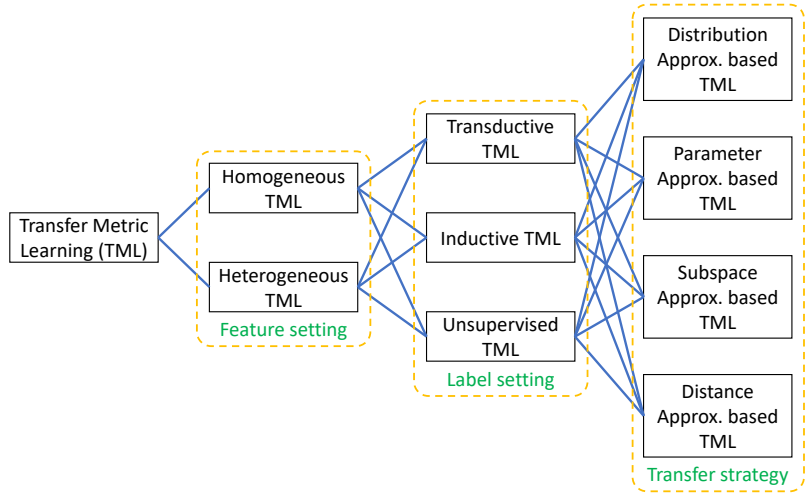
Transfer Metric Learning (TML)

Homogeneous TML

Heterogeneous TML

Feature setting

Transductive TML

Inductive TML

Unsupervised TML

Label setting

Distribution Approx. based TML

Parameter Approx. based TML

Subspace Approx. based TML

Distance Approx. based TML

Transfer strategy